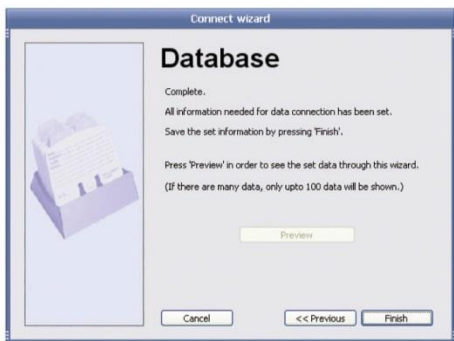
Connect wizard

Database

Complete.

All information needed for data connection has been set.

Save the set information by pressing 'Finish'.

Press 'Preview' in order to see the set data through this wizard.

(If there are many data, only upto 100 data will be shown.)

Preview

Cancel

<< Previous

Finish